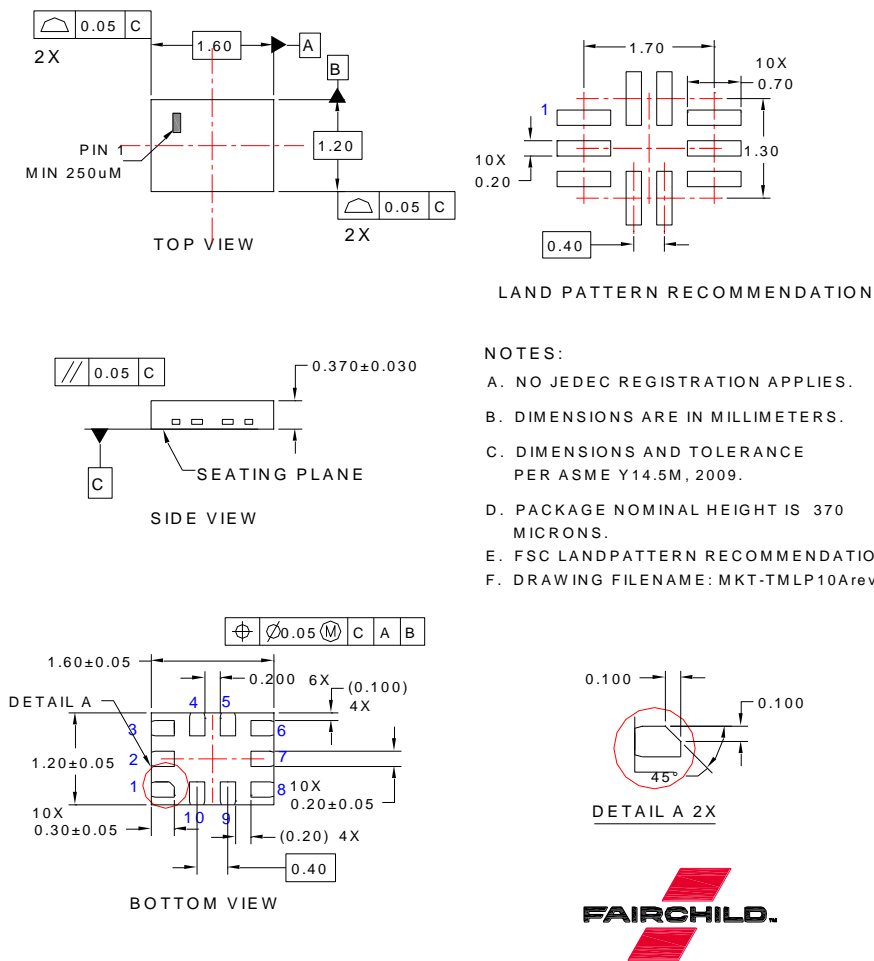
⌓ 0.05 C
2X
1.60
A
B
PIN 1
MIN 250uM
1.20
⌓ 0.05 C
2X
TOP VIEW

1.70
10X
0.70
1
10X
0.20
1.30
0.40

LAND PATTERN RECOMMENDATION

// 0.05 C
0.370±0.030
C
SEATING PLANE
SIDE VIEW

NOTES:
A. NO JEDEC REGISTRATION APPLIES.
B. DIMENSIONS ARE IN MILLIMETERS.
C. DIMENSIONS AND TOLERANCE PER ASME Y14.5M, 2009.
D. PACKAGE NOMINAL HEIGHT IS 370 MICRONS.
E. FSC LANDPATTERN RECOMMENDATIO
F. DRAWING FILENAME: MKT-TMLP10Arev

⊕ ∅0.05 Ⓜ C A B
1.60±0.05
0.200
6X
(0.100)
4X
DETAIL A
4
5
3
6
2
7
1.20±0.05
1
8
10X
0.20±0.05
10X
0.30±0.05
10
9
(0.20) 4X
0.40
BOTTOM VIEW

0.100
0.100
45°
DETAIL A 2X

FAIRCHILD